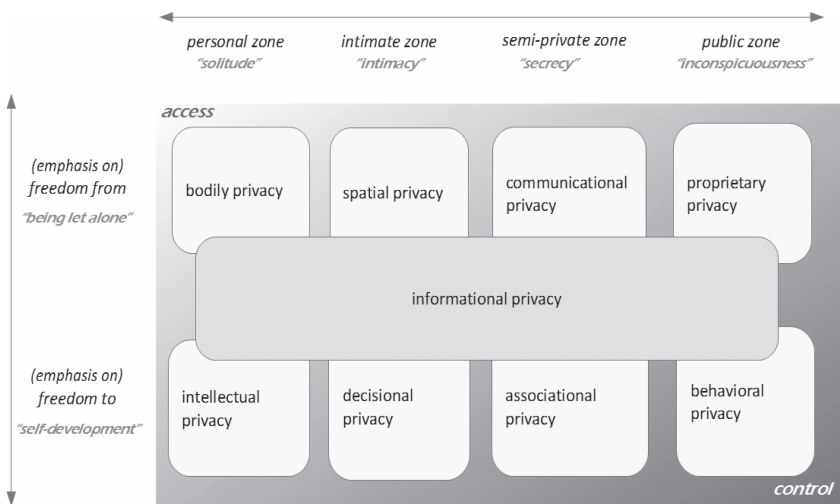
personal zone
"solitude"

intimate zone
"intimacy"

semi-private zone
"secrecy"

public zone
"inconspicuousness"

access

(emphasis on)
freedom from
"being let alone"

bodily privacy

spatial privacy

communicational privacy

proprietary privacy

informational privacy

(emphasis on)
freedom to
"self-development"

intellectual privacy

decisional privacy

associational privacy

behavioral privacy

control